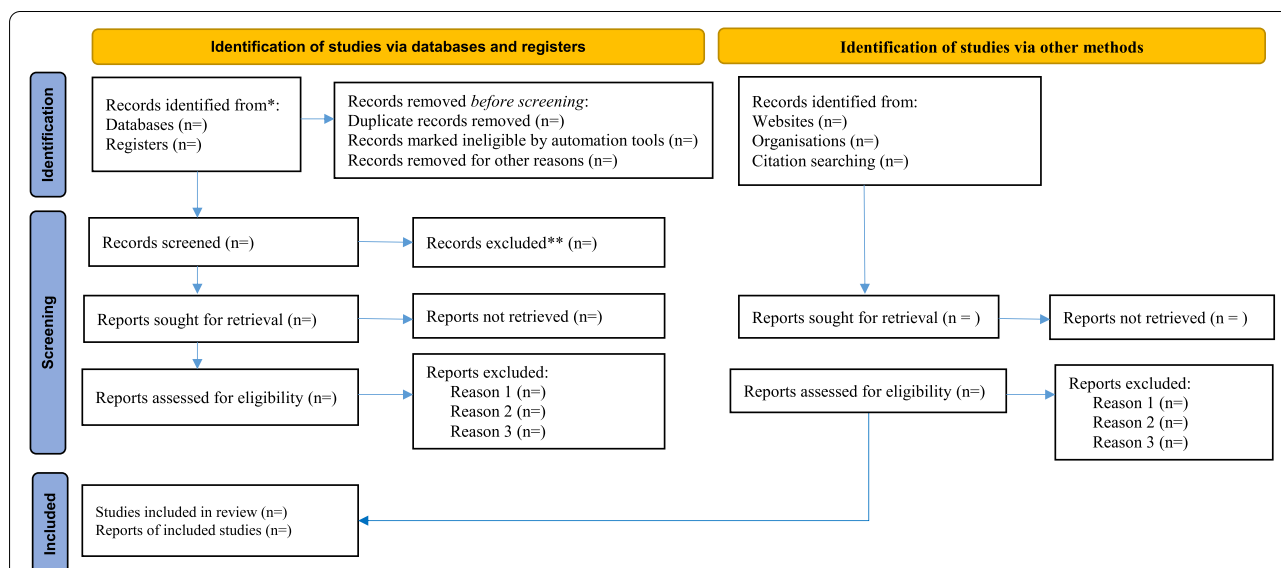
Identification of studies via databases and registers

Identification of studies via other methods

Identification

Records identified from*:
Databases (n=)
Registers (n=)

Records removed *before screening*:
Duplicate records removed (n=)
Records marked ineligible by automation tools (n=)
Records removed for other reasons (n=)

Records identified from:
Websites (n=)
Organisations (n=)
Citation searching (n=)

Screening

Records screened (n=)

Records excluded** (n=)

Reports sought for retrieval (n=)

Reports not retrieved (n=)

Reports sought for retrieval (n = )

Reports not retrieved (n = )

Reports assessed for eligibility (n=)

Reports excluded:
Reason 1 (n=)
Reason 2 (n=)
Reason 3 (n=)

Reports assessed for eligibility (n=)

Reports excluded:
Reason 1 (n=)
Reason 2 (n=)
Reason 3 (n=)

Included

Studies included in review (n=)
Reports of included studies (n=)